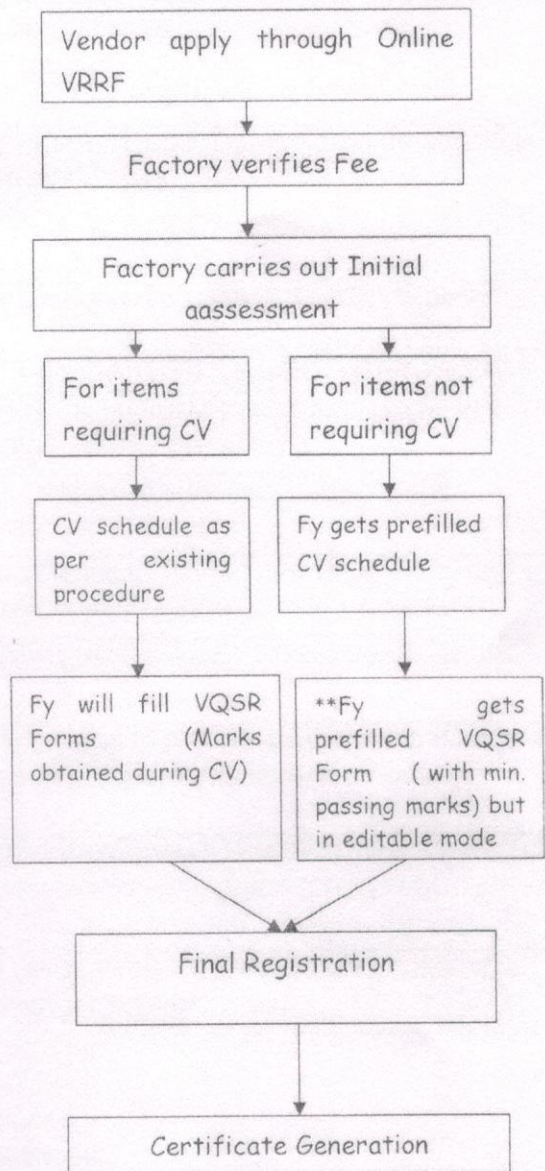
Vendor apply through Online VRRF

Factory verifies Fee

Factory carries out Initial aassessment

For items requiring CV

For items not requiring CV

CV schedule as per existing procedure

Fy gets prefilled CV schedule

Fy will fill VQSR Forms (Marks obtained during CV)

**Fy gets prefilled VQSR Form ( with min. passing marks) but in editable mode

Final Registration

Certificate Generation